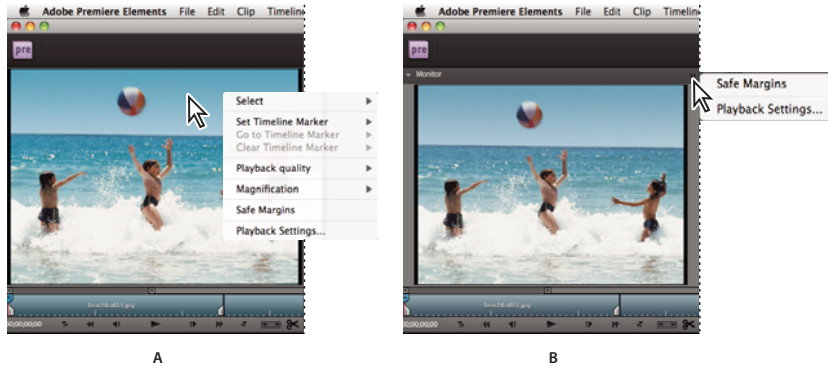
Adobe Premiere Elements File Edit Clip Timelin

pre

Select
Set Timeline Marker
Go to Timeline Marker
Clear Timeline Marker
Playback quality
Magnification
Safe Margins
Playback Settings...

BeachBall01.jpg
00;00;00;00

A

Adobe Premiere Elements File Edit Clip Timelin

pre

Monitor

Safe Margins
Playback Settings...

BeachBall01.jpg
00;00;00;00

B